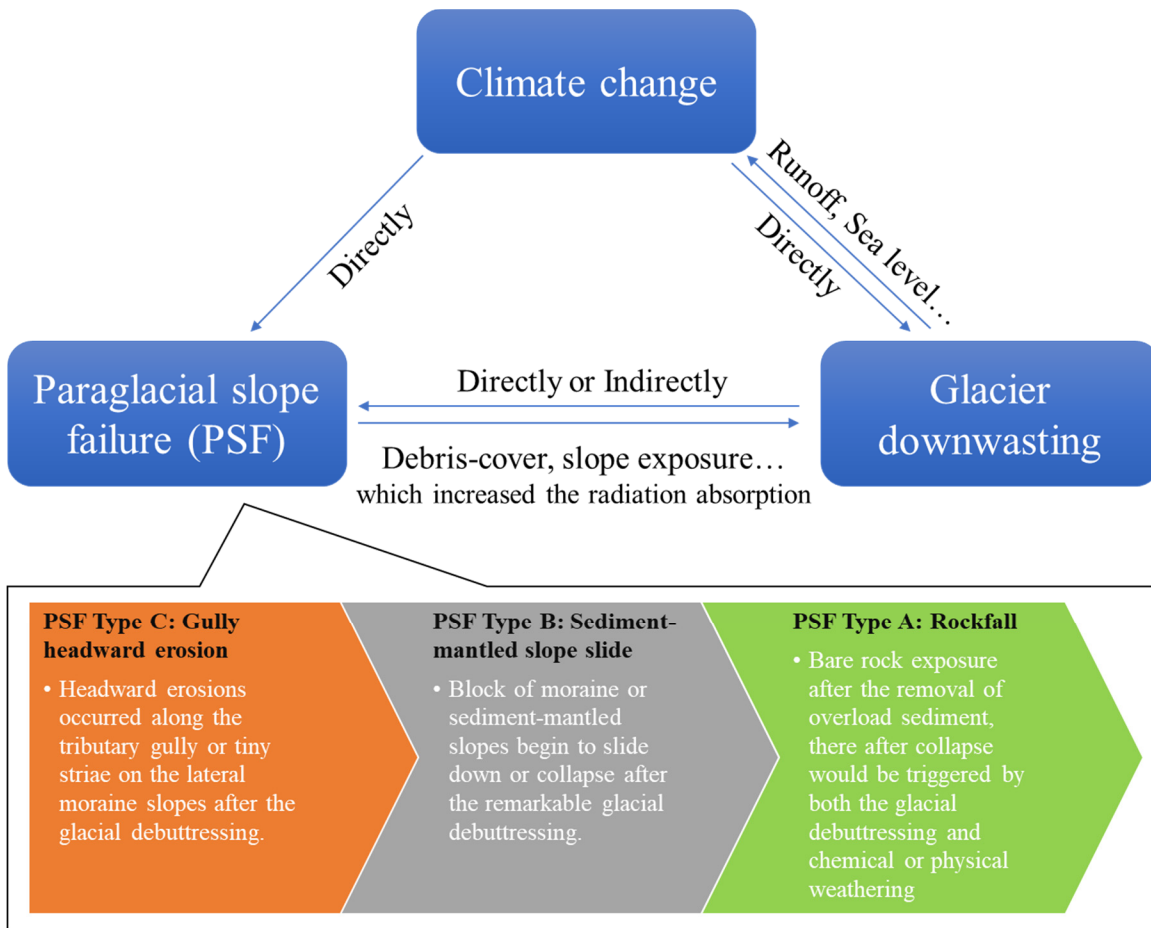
Climate change

Directly

Runoff, Sea level…

Directly

Paraglacial slope failure (PSF)

Directly or Indirectly

Debris-cover, slope exposure… which increased the radiation absorption

Glacier downwasting

PSF Type C: Gully headward erosion

• Headward erosions occurred along the tributary gully or tiny striae on the lateral moraine slopes after the glacial debuttressing.

PSF Type B: Sediment-mantled slope slide

• Block of moraine or sediment-mantled slopes begin to slide down or collapse after the remarkable glacial debuttressing.

PSF Type A: Rockfall

• Bare rock exposure after the removal of overload sediment, there after collapse would be triggered by both the glacial debuttressing and chemical or physical weathering